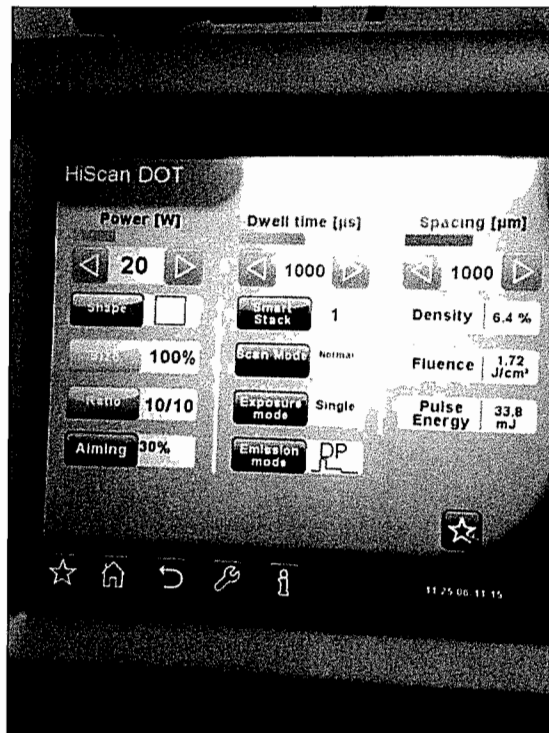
HiScan DOT

Power [W]

20

Shape

Size 100%

Ratio 10/10

Aiming 30%

Dwell time [μs]

1000

Small Stack 1

Scan Mode Normal

Exposure mode Single

Emission mode DP

Spacing [μm]

1000

Density 6.4 %

Fluence 1.72 J/cm²

Pulse Energy 33.8 mJ

11 25 06 11 15